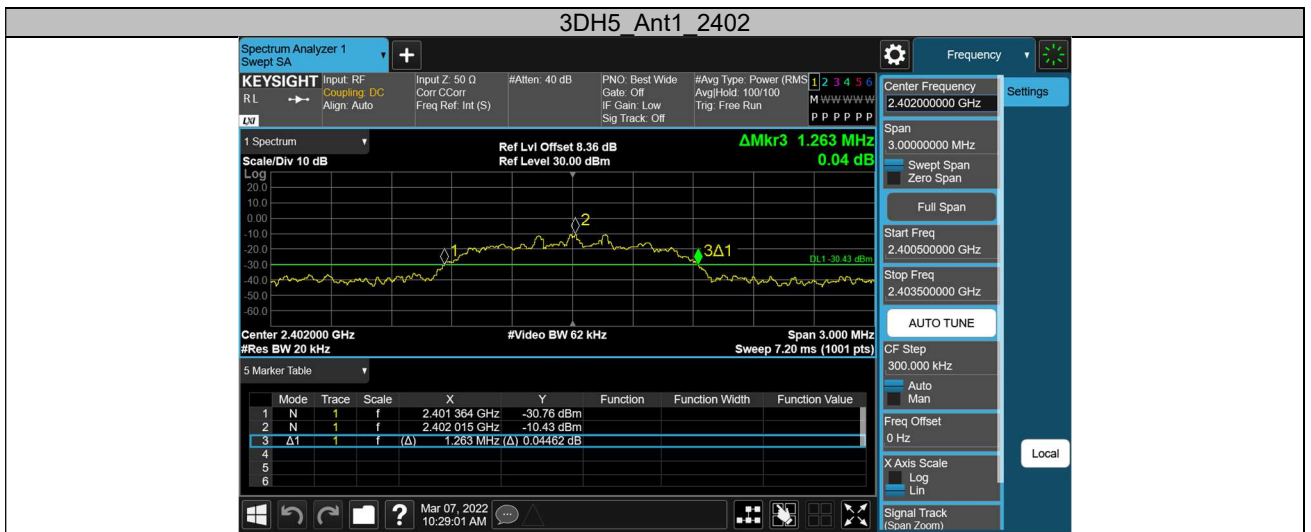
3DH5_Ant1_2402

Spectrum Analyzer 1
Swept SA

Frequency

KEYSIGHT Input: RF
Coupling: DC
Align: Auto
RL
LXI

Input Z: 50 Ω
Corr CCorr
Freq Ref: Int (S)

#Atten: 40 dB

PNO: Best Wide
Gate: Off
IF Gain: Low
Sig Track: Off

#Avg Type: Power (RMS)
Avg|Hold: 100/100
Trig: Free Run

1 2 3 4 5 6
M WWWWW
P P P P P P

1 Spectrum
Scale/Div 10 dB
Log

Ref Lvl Offset 8.36 dB
Ref Level 30.00 dBm

ΔMkr3 1.263 MHz
0.04 dB

20.0
10.0
0.00
-10.0
-20.0
-30.0
-40.0
-50.0
-60.0

1
2
3Δ1
DL1 -30.43 dBm

Center 2.402000 GHz
#Res BW 20 kHz

#Video BW 62 kHz

Span 3.000 MHz
Sweep 7.20 ms (1001 pts)

5 Marker Table

| | Mode | Trace | Scale | X | Y | Function | Function Width | Function Value |
|---|---|---|---|---|---|---|---|---|
| 1 | N | 1 | f | 2.401 364 GHz | -30.76 dBm | | | |
| 2 | N | 1 | f | 2.402 015 GHz | -10.43 dBm | | | |
| 3 | Δ1 | 1 | f | (Δ) 1.263 MHz | (Δ) 0.04462 dB | | | |
| 4 | | | | | | | | |
| 5 | | | | | | | | |
| 6 | | | | | | | | |

Mar 07, 2022
10:29:01 AM

Center Frequency
2.402000000 GHz

Settings

Span
3.00000000 MHz
Swept Span
Zero Span

Full Span

Start Freq
2.400500000 GHz

Stop Freq
2.403500000 GHz

AUTO TUNE

CF Step
300.000 kHz
Auto
Man

Freq Offset
0 Hz

Local

X Axis Scale
Log
Lin

Signal Track
(Span Zoom)